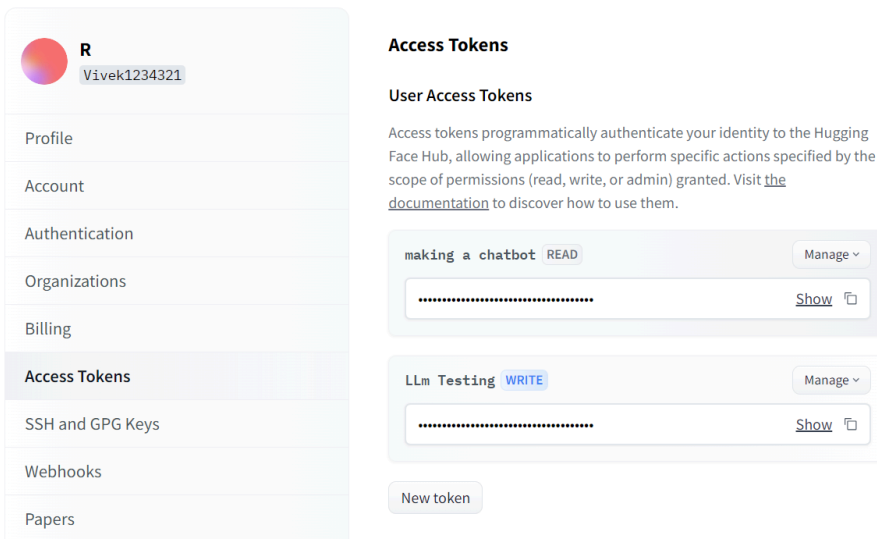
R
Vivek1234321

Profile
Account
Authentication
Organizations
Billing
Access Tokens
SSH and GPG Keys
Webhooks
Papers

Access Tokens

User Access Tokens

Access tokens programmatically authenticate your identity to the Hugging Face Hub, allowing applications to perform specific actions specified by the scope of permissions (read, write, or admin) granted. Visit the documentation to discover how to use them.

making a chatbot READ
Manage
••••••••••••••••••••••••••••••••••••• Show

LLm Testing WRITE
Manage
••••••••••••••••••••••••••••••••••••• Show

New token